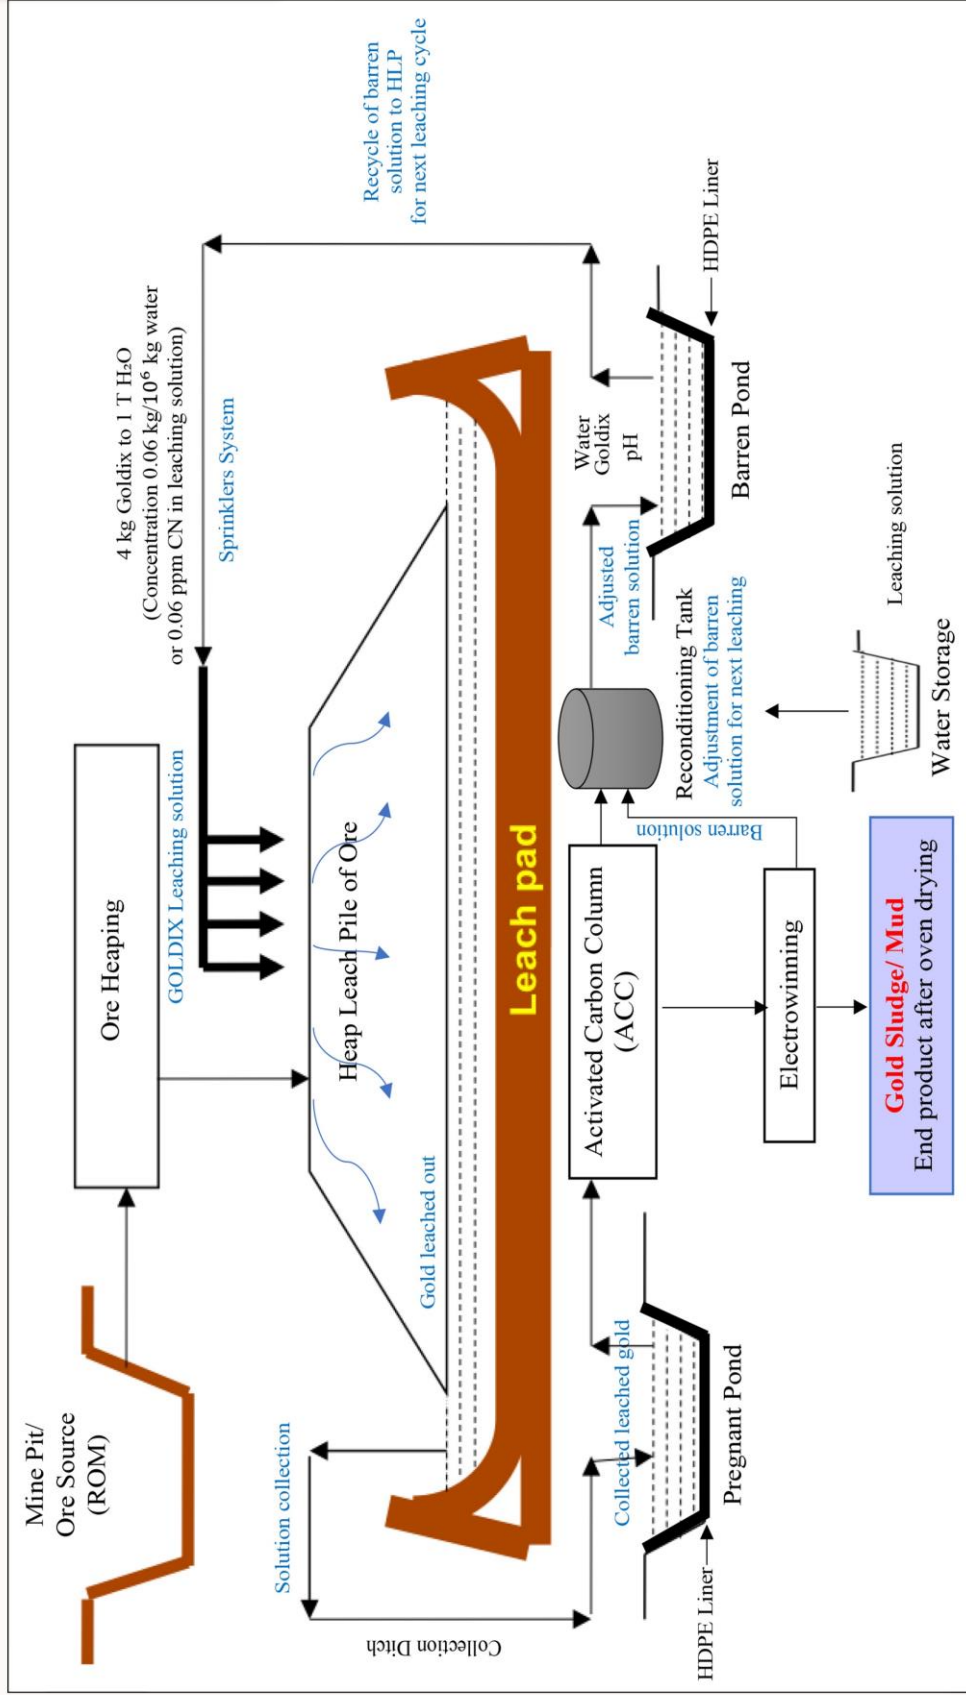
Mine Pit/
Ore Source
(ROM)

Ore Heaping

GOLDIX Leaching solution

4 kg Goldix to 1 T H₂O
(Concentration 0.06 kg/$10^6$ kg water
or 0.06 ppm CN in leaching solution)

Sprinklers System

Recycle of barren
solution to HLP
for next leaching cycle

Heap Leach Pile of Ore

Gold leached out

Leach pad

Solution collection

Collection Ditch

Collected leached gold

HDPE Liner

Pregnant Pond

Activated Carbon Column
(ACC)

Electrowinning

Gold Sludge/ Mud
End product after oven drying

Barren solution

Reconditioning Tank
Adjustment of barren
solution for next leaching

Adjusted
barren solution

Water
Goldix
pH

Barren Pond

HDPE Liner

Leaching solution

Water Storage